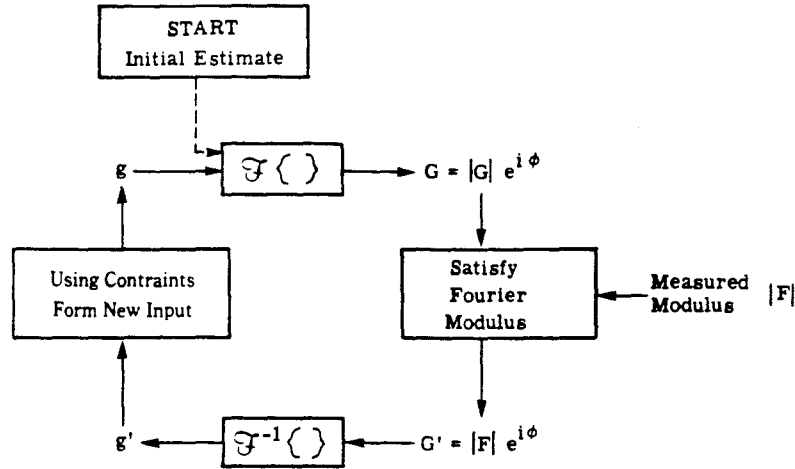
START
Initial Estimate

g

$\mathcal{F}\{\ \}$

$G = |G|\ e^{i\phi}$

Using Contraints
Form New Input

Satisfy
Fourier
Modulus

Measured
Modulus $|F|$

g'

$\mathcal{F}^{-1}\{\ \}$

$G' = |F|\ e^{i\phi}$